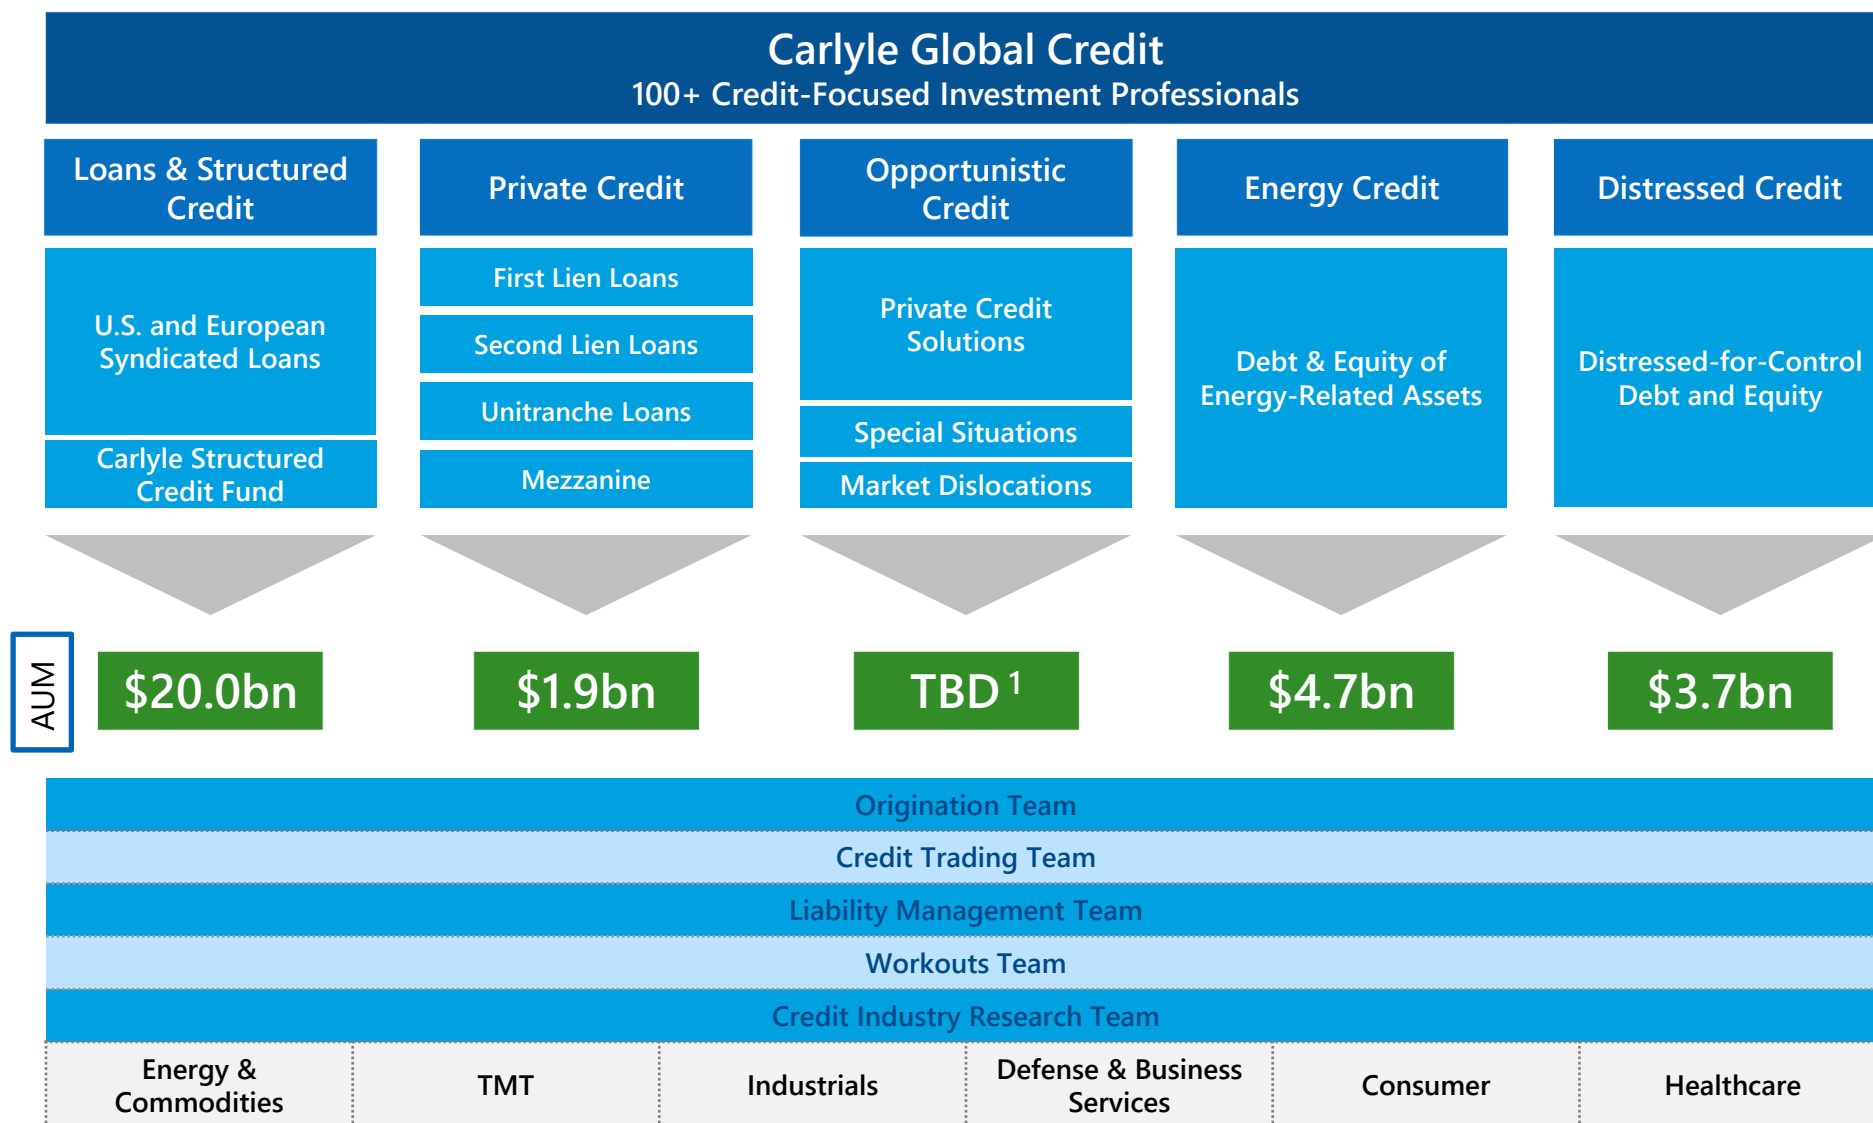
Carlyle Global Credit
100+ Credit-Focused Investment Professionals

Loans & Structured Credit

U.S. and European Syndicated Loans

Carlyle Structured Credit Fund

Private Credit

First Lien Loans

Second Lien Loans

Unitranche Loans

Mezzanine

Opportunistic Credit

Private Credit Solutions

Special Situations

Market Dislocations

Energy Credit

Debt & Equity of Energy-Related Assets

Distressed Credit

Distressed-for-Control Debt and Equity

AUM

$20.0bn

$1.9bn

TBD $^1$

$4.7bn

$3.7bn

Origination Team

Credit Trading Team

Liability Management Team

Workouts Team

Credit Industry Research Team

| Energy & Commodities | TMT | Industrials | Defense & Business Services | Consumer | Healthcare |
|---|---|---|---|---|---|